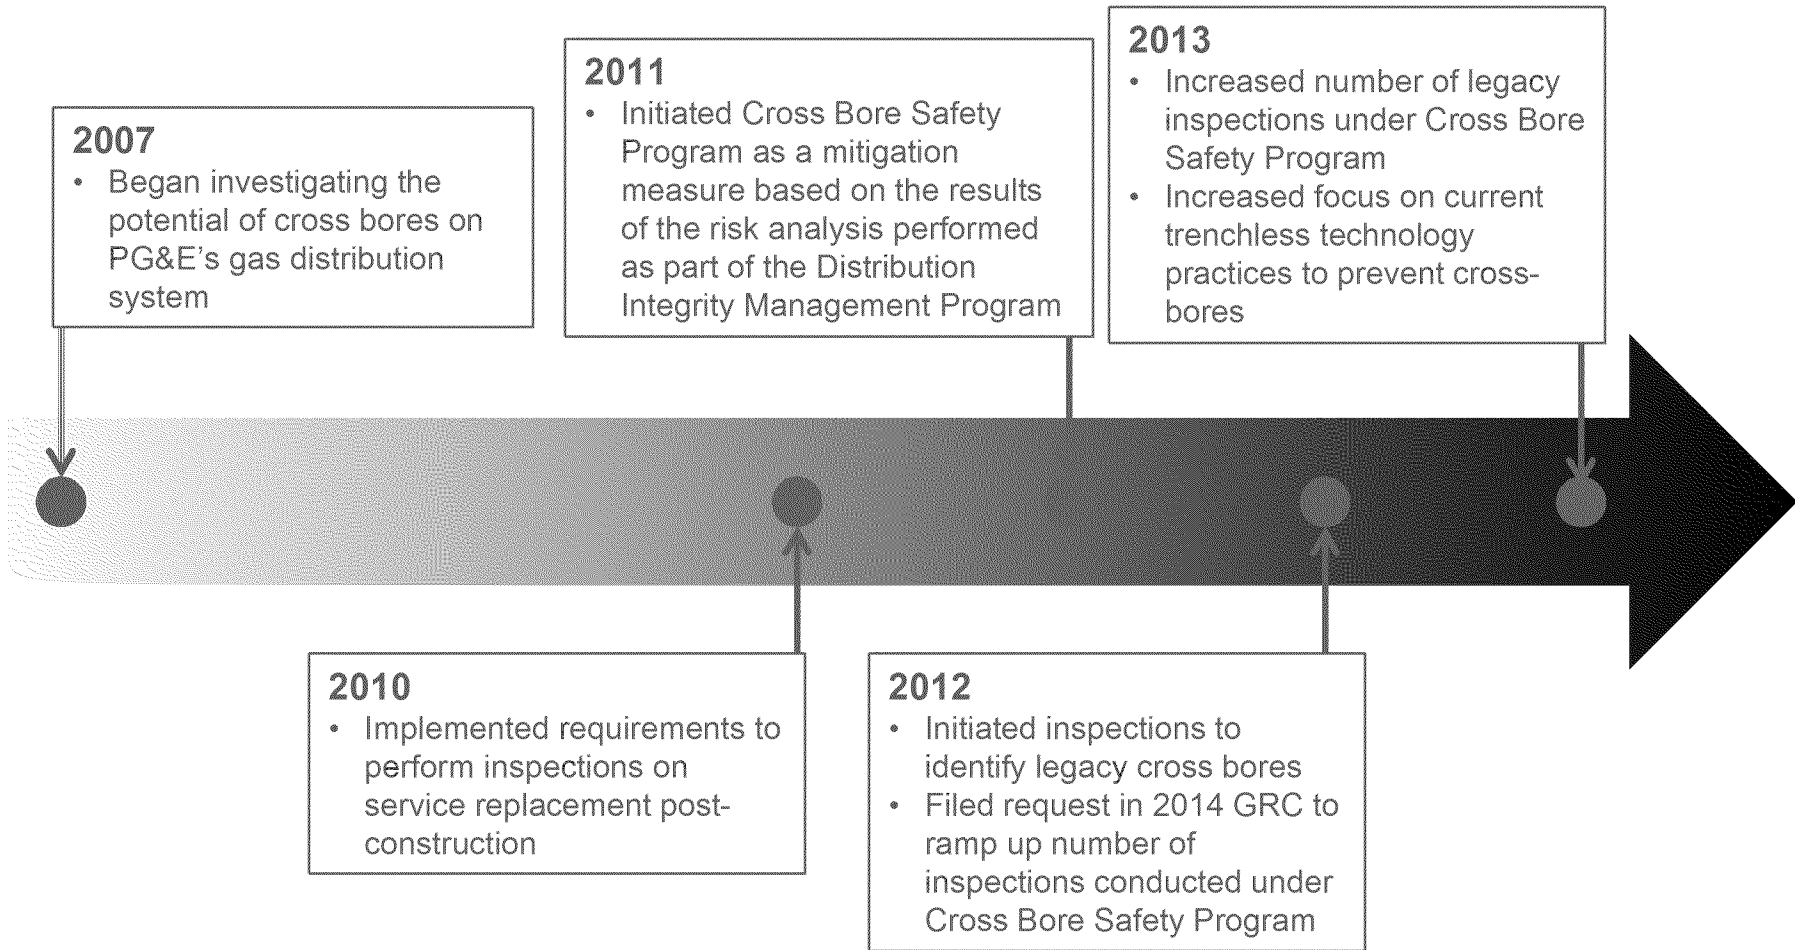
2007
• Began investigating the potential of cross bores on PG&E's gas distribution system

2010
• Implemented requirements to perform inspections on service replacement post-construction

2011
• Initiated Cross Bore Safety Program as a mitigation measure based on the results of the risk analysis performed as part of the Distribution Integrity Management Program

2012
• Initiated inspections to identify legacy cross bores
• Filed request in 2014 GRC to ramp up number of inspections conducted under Cross Bore Safety Program

2013
• Increased number of legacy inspections under Cross Bore Safety Program
• Increased focus on current trenchless technology practices to prevent cross-bores